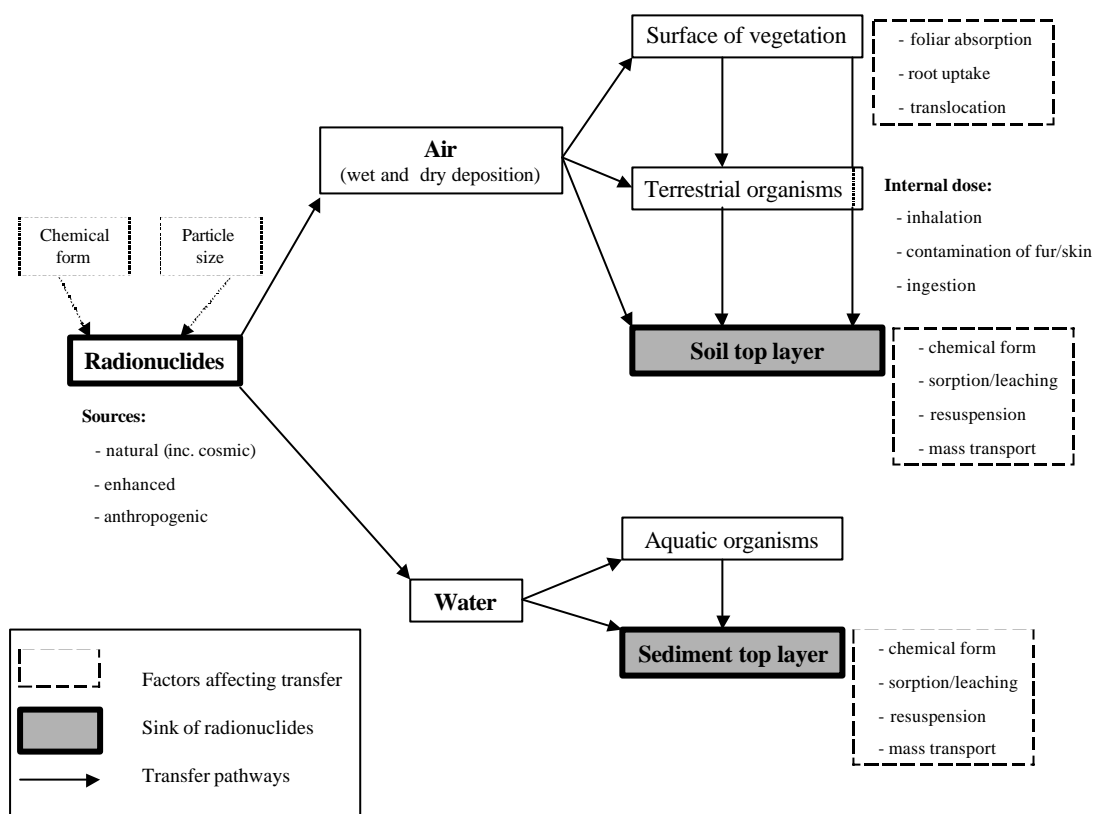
Surface of vegetation

- foliar absorption
- root uptake
- translocation

**Air**
(wet and dry deposition)

Terrestrial organisms

**Internal dose:**
- inhalation
- contamination of fur/skin
- ingestion

Chemical form

Particle size

**Radionuclides**

**Soil top layer**

- chemical form
- sorption/leaching
- resuspension
- mass transport

**Sources:**
- natural (inc. cosmic)
- enhanced
- anthropogenic

Aquatic organisms

**Water**

**Sediment top layer**

- chemical form
- sorption/leaching
- resuspension
- mass transport

Factors affecting transfer

Sink of radionuclides

Transfer pathways